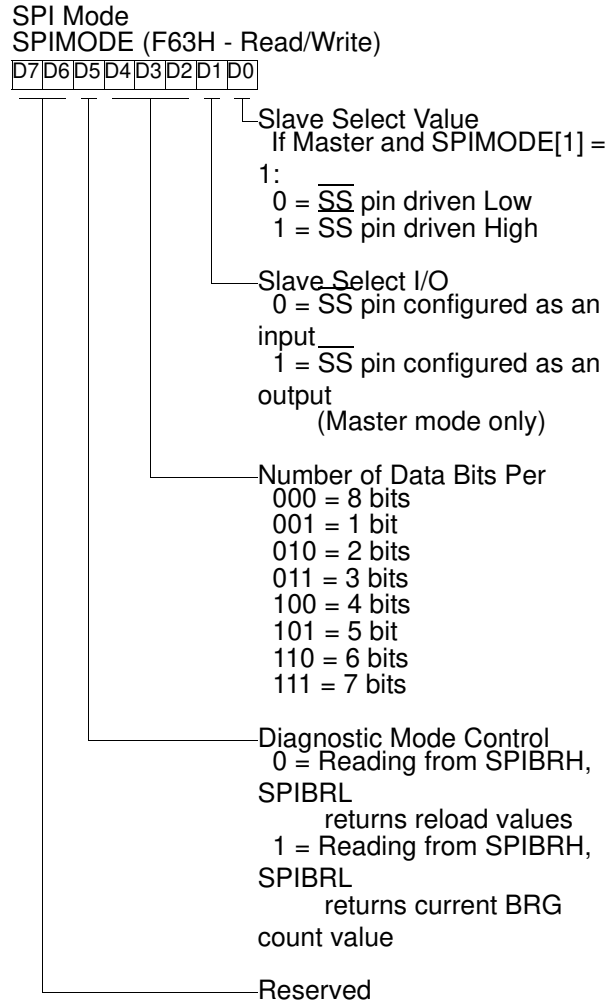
SPI Mode
SPIMODE (F63H - Read/Write)

| D7 | D6 | D5 | D4 | D3 | D2 | D1 | D0 |
|---|---|---|---|---|---|---|---|

Slave Select Value
If Master and SPIMODE[1] = 1:
0 = $\overline{SS}$ pin driven Low
1 = $\overline{SS}$ pin driven High

Slave Select I/O
0 = $\overline{SS}$ pin configured as an input
1 = $\overline{SS}$ pin configured as an output
(Master mode only)

Number of Data Bits Per
000 = 8 bits
001 = 1 bit
010 = 2 bits
011 = 3 bits
100 = 4 bits
101 = 5 bit
110 = 6 bits
111 = 7 bits

Diagnostic Mode Control
0 = Reading from SPIBRH, SPIBRL
returns reload values
1 = Reading from SPIBRH, SPIBRL
returns current BRG count value

Reserved